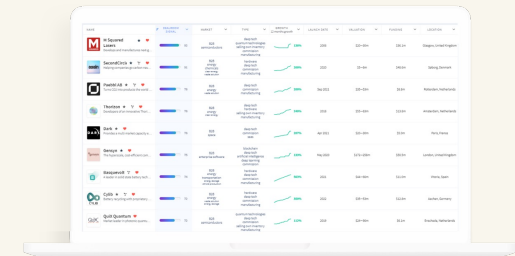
| NAME | | MARKET | TYPE | | LAUNCH DATE | VALUATION | FUNDING | LOCATION |
|---|---|---|---|---|---|---|---|---|
| M Squared Lasers | 70 | | | | | | | Glasgow, United Kingdom |
| SecondCircle | | | | | | | | |
| Fleetzil AB | | | | | | | | Rotterdam, Netherlands |
| Thorizon | | | | | | | | Amsterdam, Netherlands |
| Dark | | | | | | | | Paris, France |
| Senoye | | | | | | | | London, United Kingdom |
| Basquevolt | | | | | | | | |
| Cylib | | | | | | | | Aachen, Germany |
| QuiX Quantum | | | | | | | | Enschede, Netherlands |